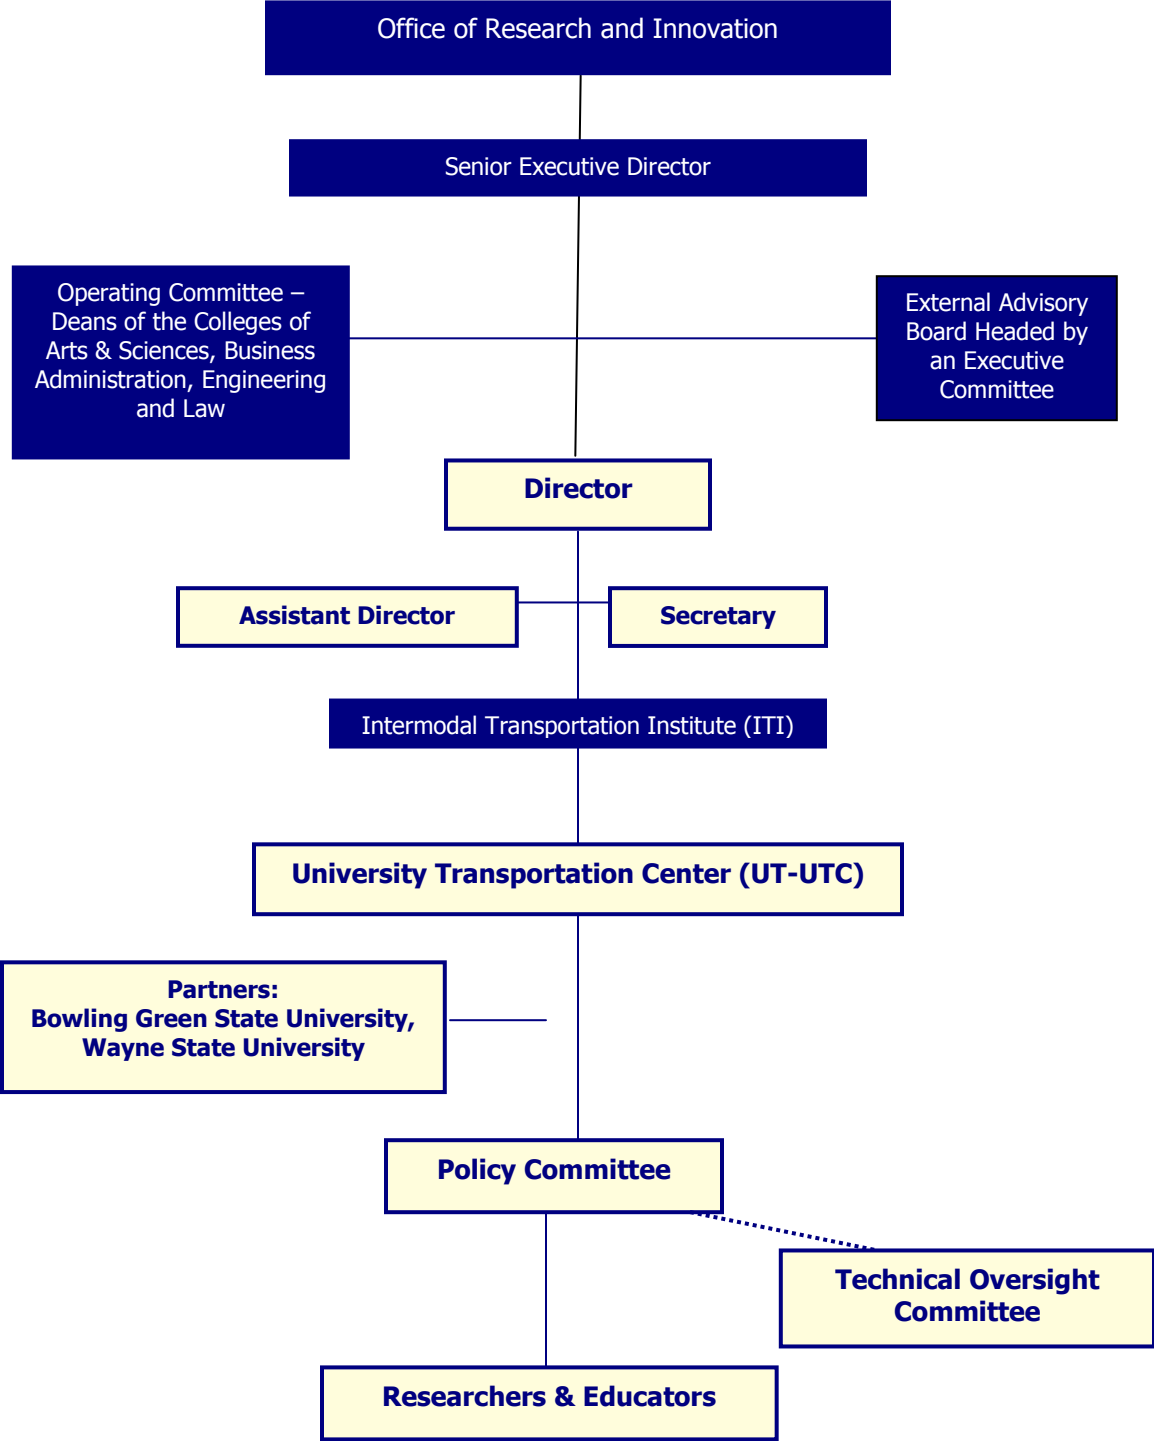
Office of Research and Innovation

Senior Executive Director

Operating Committee – Deans of the Colleges of Arts & Sciences, Business Administration, Engineering and Law

External Advisory Board Headed by an Executive Committee

Director

Assistant Director

Secretary

Intermodal Transportation Institute (ITI)

University Transportation Center (UT-UTC)

Partners: Bowling Green State University, Wayne State University

Policy Committee

Technical Oversight Committee

Researchers & Educators